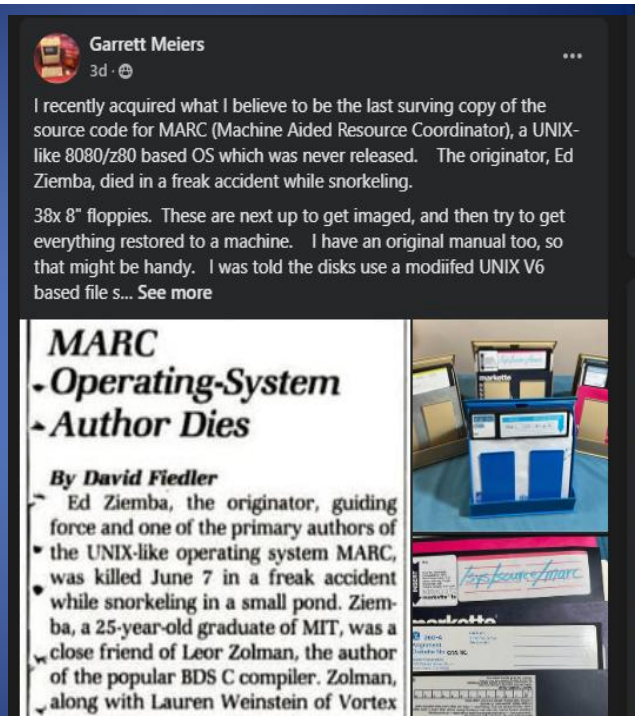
Garrett Meiers
3d · 

I recently acquired what I believe to be the last surving copy of the source code for MARC (Machine Aided Resource Coordinator), a UNIX-like 8080/z80 based OS which was never released. The originator, Ed Ziemba, died in a freak accident while snorkeling.

38x 8" floppies. These are next up to get imaged, and then try to get everything restored to a machine. I have an original manual too, so that might be handy. I was told the disks use a modiifed UNIX V6 based file s... See more

MARC Operating-System Author Dies

By David Fiedler

Ed Ziemba, the originator, guiding force and one of the primary authors of the UNIX-like operating system MARC, was killed June 7 in a freak accident while snorkeling in a small pond. Ziemba, a 25-year-old graduate of MIT, was a close friend of Leor Zolman, the author of the popular BDS C compiler. Zolman, along with Lauren Weinstein of Vortex

marc

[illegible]